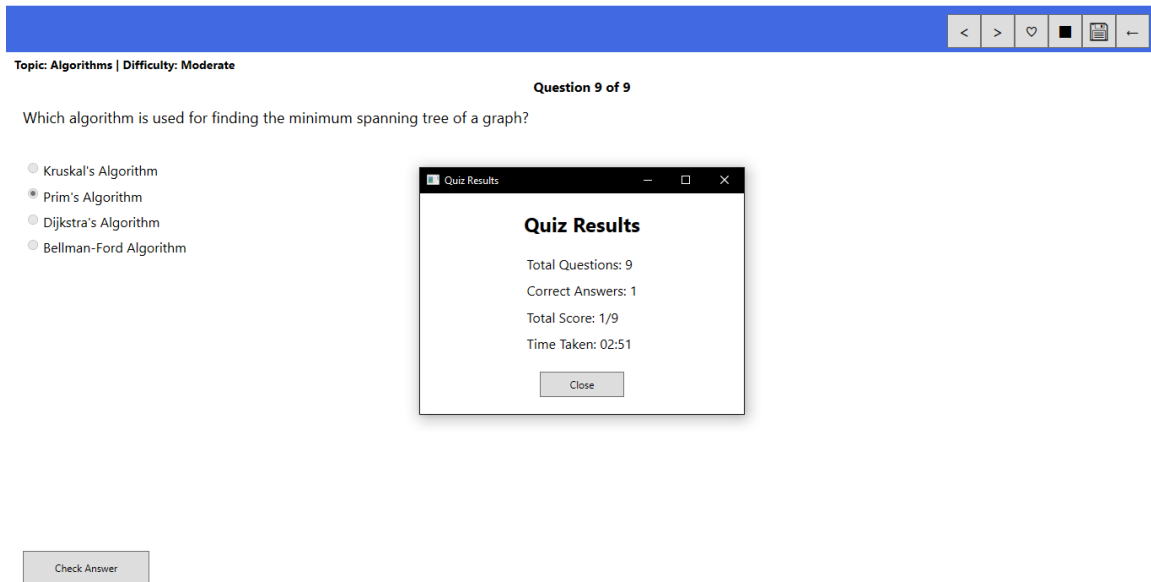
< > ♡ ■ ←

Topic: Algorithms | Difficulty: Moderate

Question 9 of 9

Which algorithm is used for finding the minimum spanning tree of a graph?

Kruskal's Algorithm
Prim's Algorithm
Dijkstra's Algorithm
Bellman-Ford Algorithm

Quiz Results

Quiz Results

Total Questions: 9

Correct Answers: 1

Total Score: 1/9

Time Taken: 02:51

Close

Check Answer